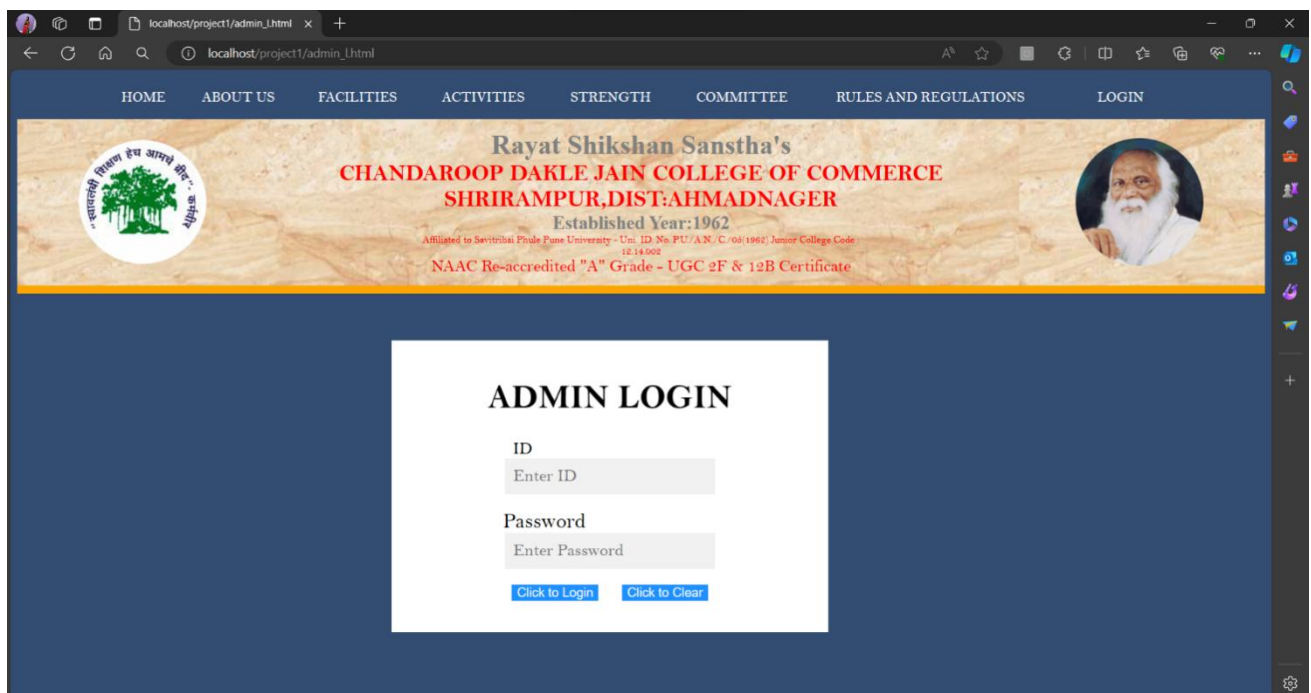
localhost/project1/admin_l.html ×

localhost/project1/admin_l.html

HOME ABOUT US FACILITIES ACTIVITIES STRENGTH COMMITTEE RULES AND REGULATIONS LOGIN

"स्वावलंबी शिक्षण हेच आमचे ब्रीद" - कर्मवीर

Rayat Shikshan Sanstha's
CHANDAROOP DAKLE JAIN COLLEGE OF COMMERCE
SHRIRAMPUR,DIST:AHMADNAGER
Established Year:1962
Affiliated to Savitribai Phule Pune University - Uni. ID No. PU/AN/C/05(1962) Junior College Code 12.14.002
NAAC Re-accredited "A" Grade - UGC 2F & 12B Certificate

ADMIN LOGIN

ID
Enter ID

Password
Enter Password

Click to Login Click to Clear